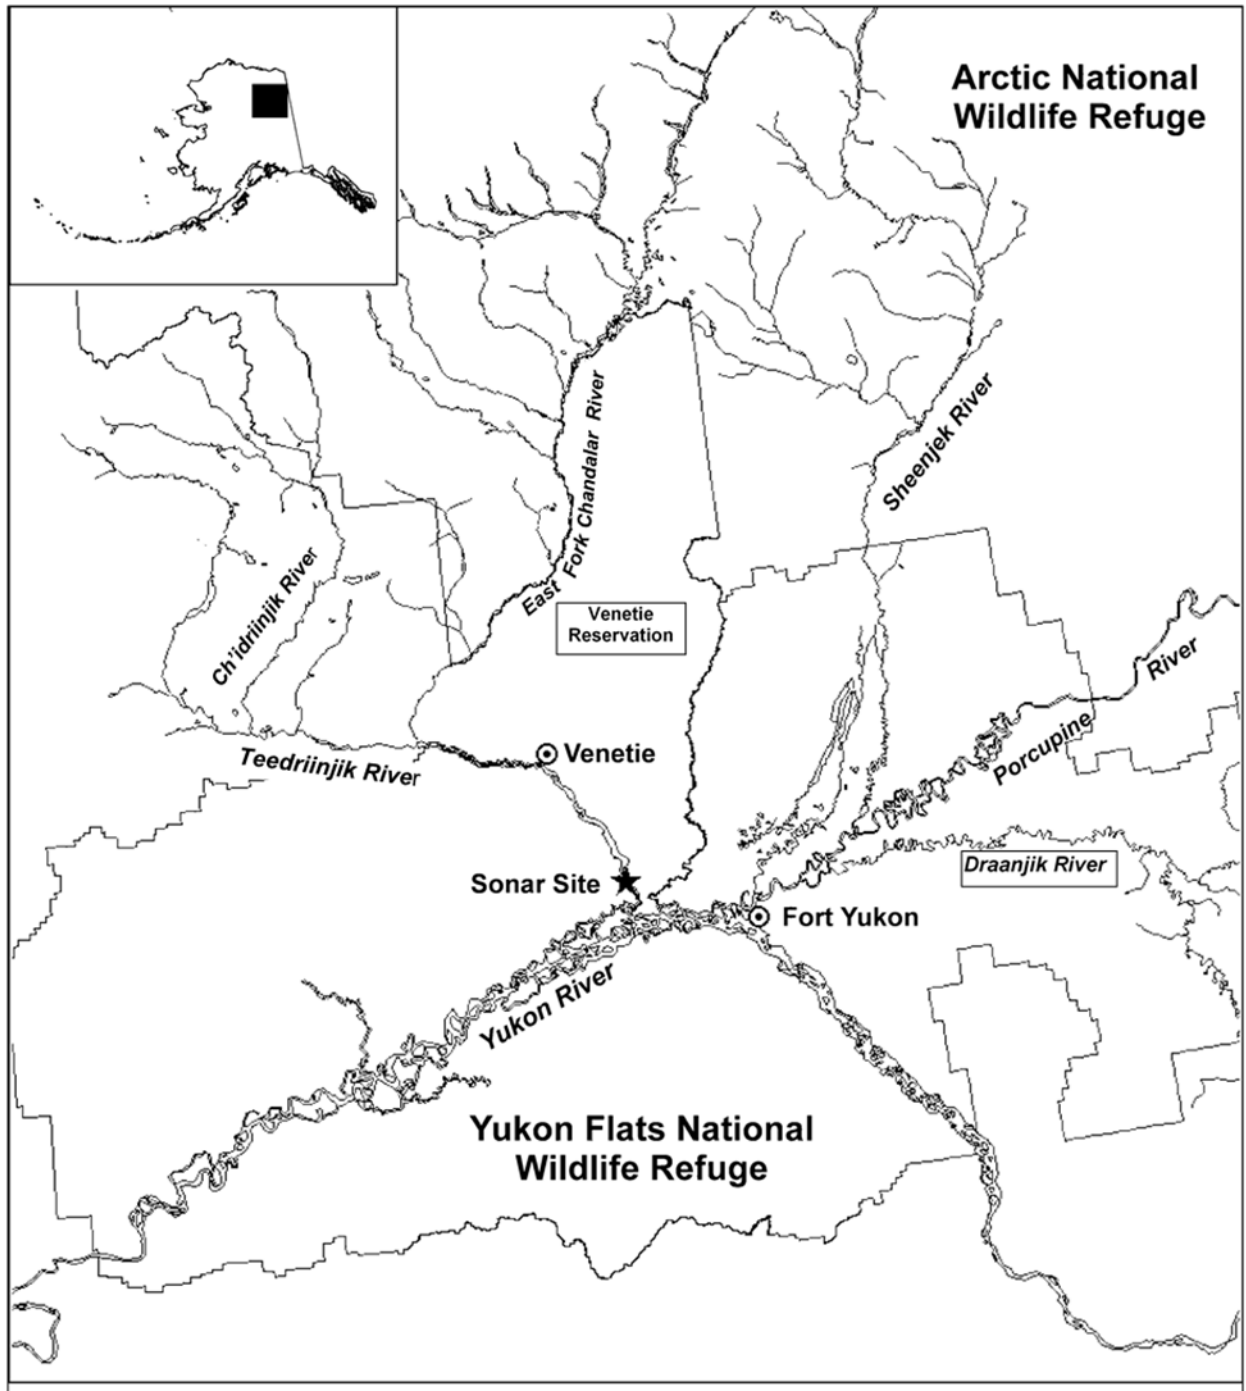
Arctic National Wildlife Refuge

East Fork Chandalar River

Sheenjek River

Ch'idriinjik River

Venetie Reservation

River

Porcupine

Teedriinjik River

Venetie

Sonar Site

Draanjik River

Fort Yukon

Yukon River

Yukon Flats National Wildlife Refuge